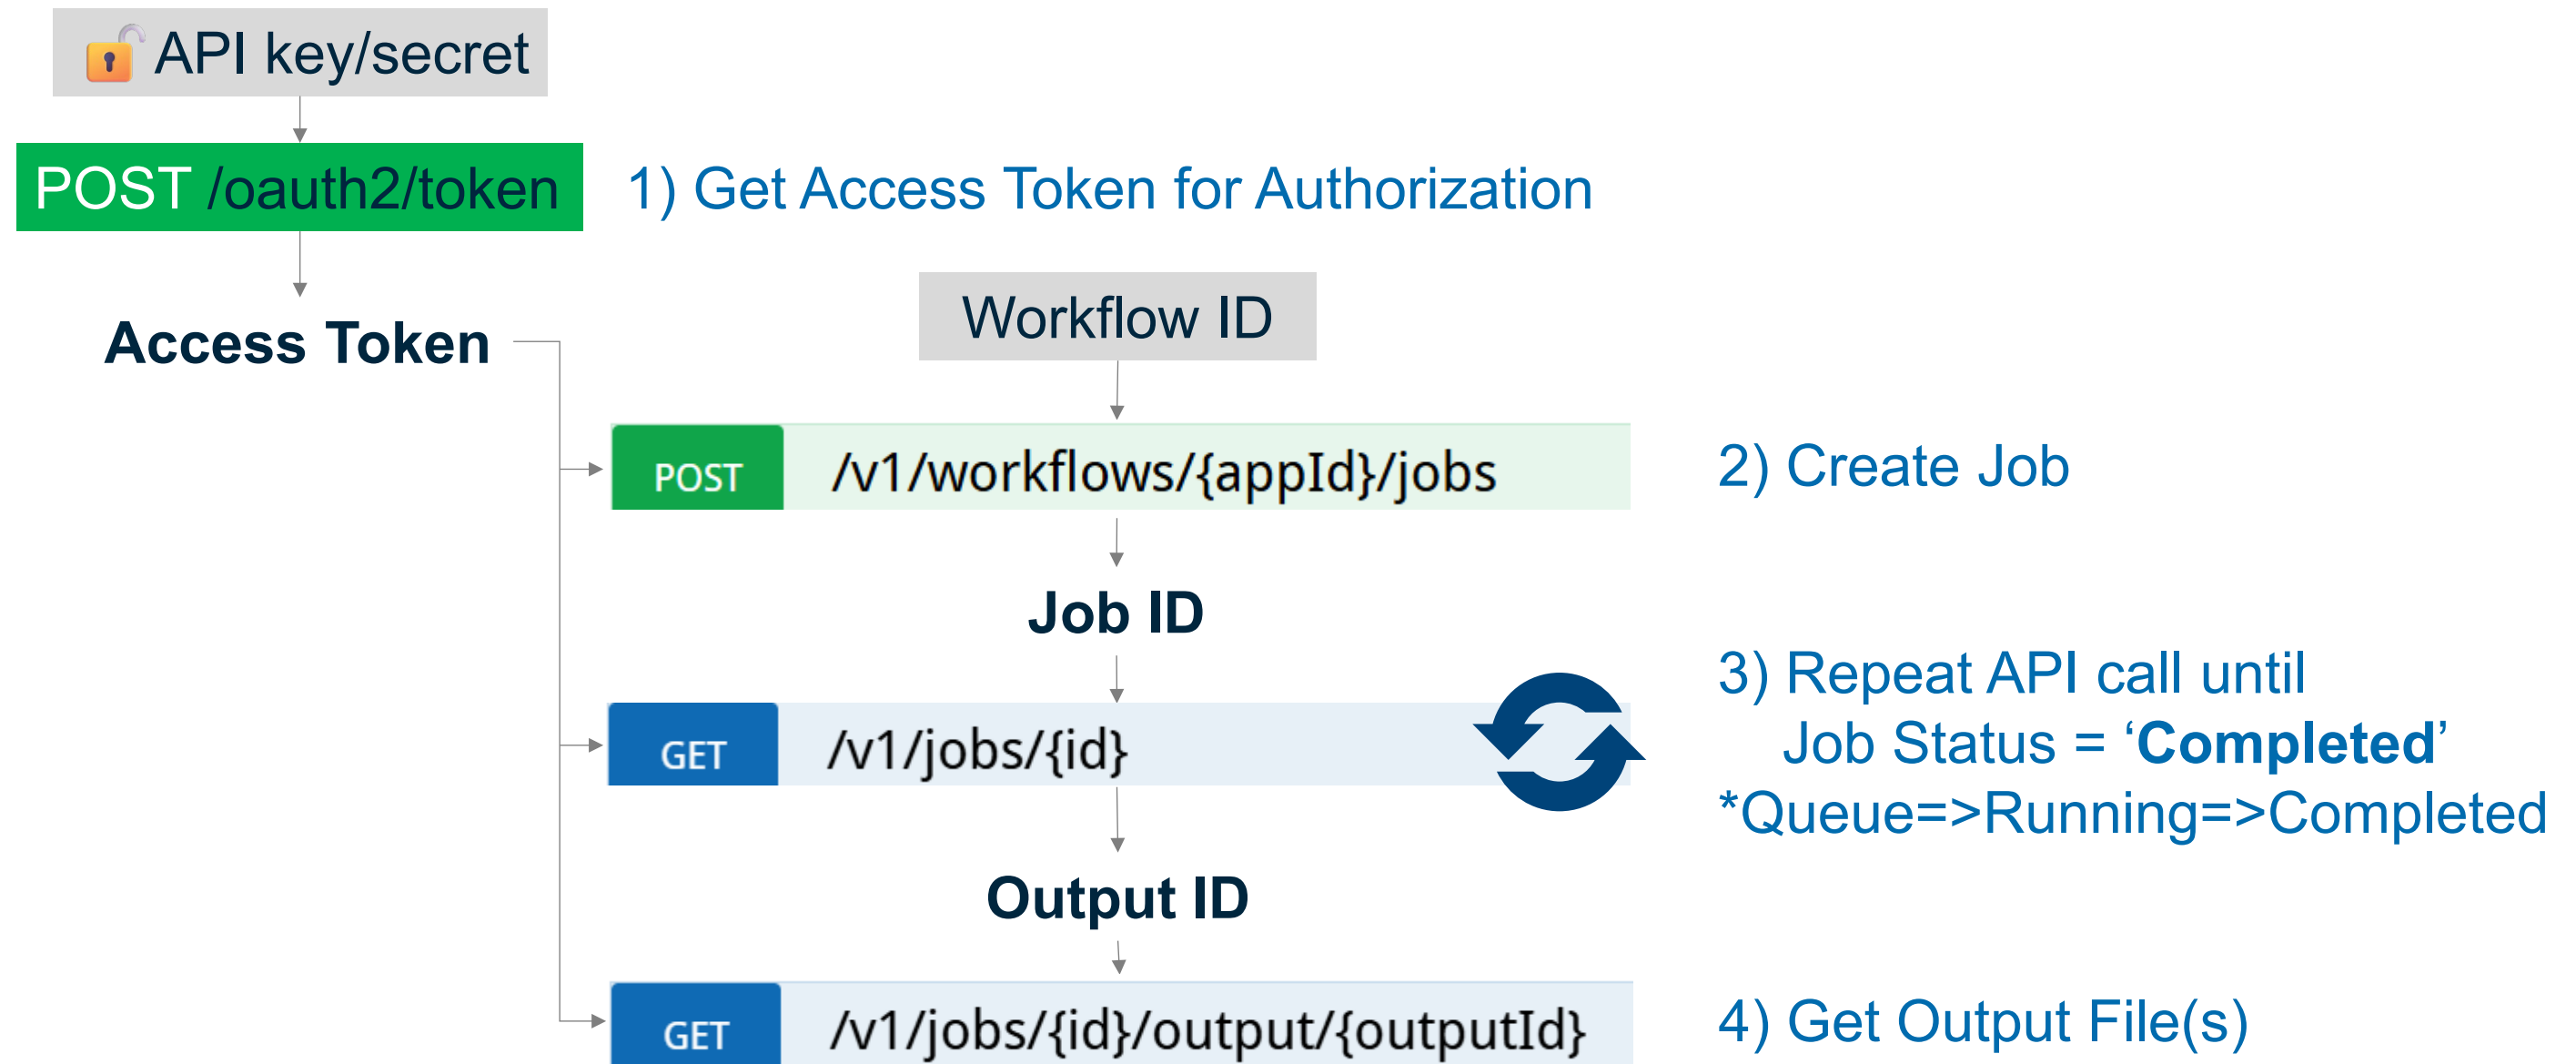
API key/secret

POST /oauth2/token

1) Get Access Token for Authorization

Access Token

Workflow ID

POST /v1/workflows/{appId}/jobs

2) Create Job

Job ID

GET /v1/jobs/{id}

3) Repeat API call until Job Status = ‘**Completed**’
*Queue=>Running=>Completed

Output ID

GET /v1/jobs/{id}/output/{outputId}

4) Get Output File(s)